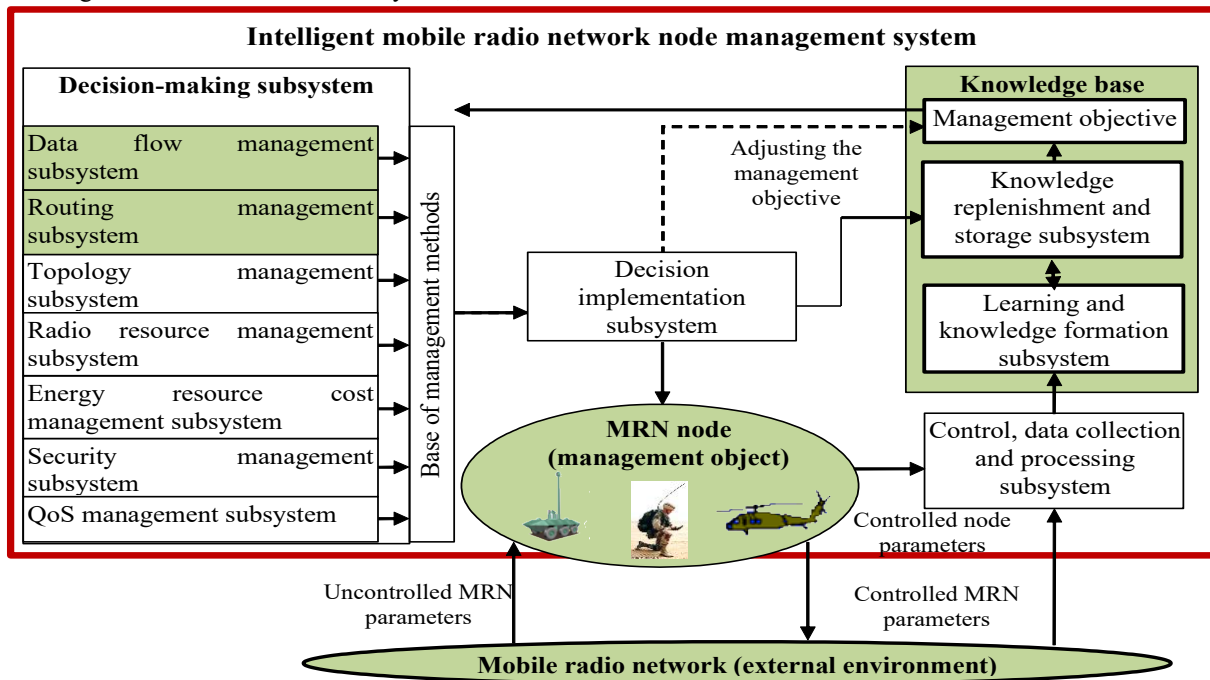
Intelligent mobile radio network node management system

Decision-making subsystem

Data flow management subsystem

Routing management subsystem

Topology management subsystem

Radio resource management subsystem

Energy resource cost management subsystem

Security management subsystem

QoS management subsystem

Base of management methods

Decision implementation subsystem

Adjusting the management objective

Knowledge base

Management objective

Knowledge replenishment and storage subsystem

Learning and knowledge formation subsystem

MRN node (management object)

Control, data collection and processing subsystem

Controlled node parameters

Uncontrolled MRN parameters

Controlled MRN parameters

Mobile radio network (external environment)